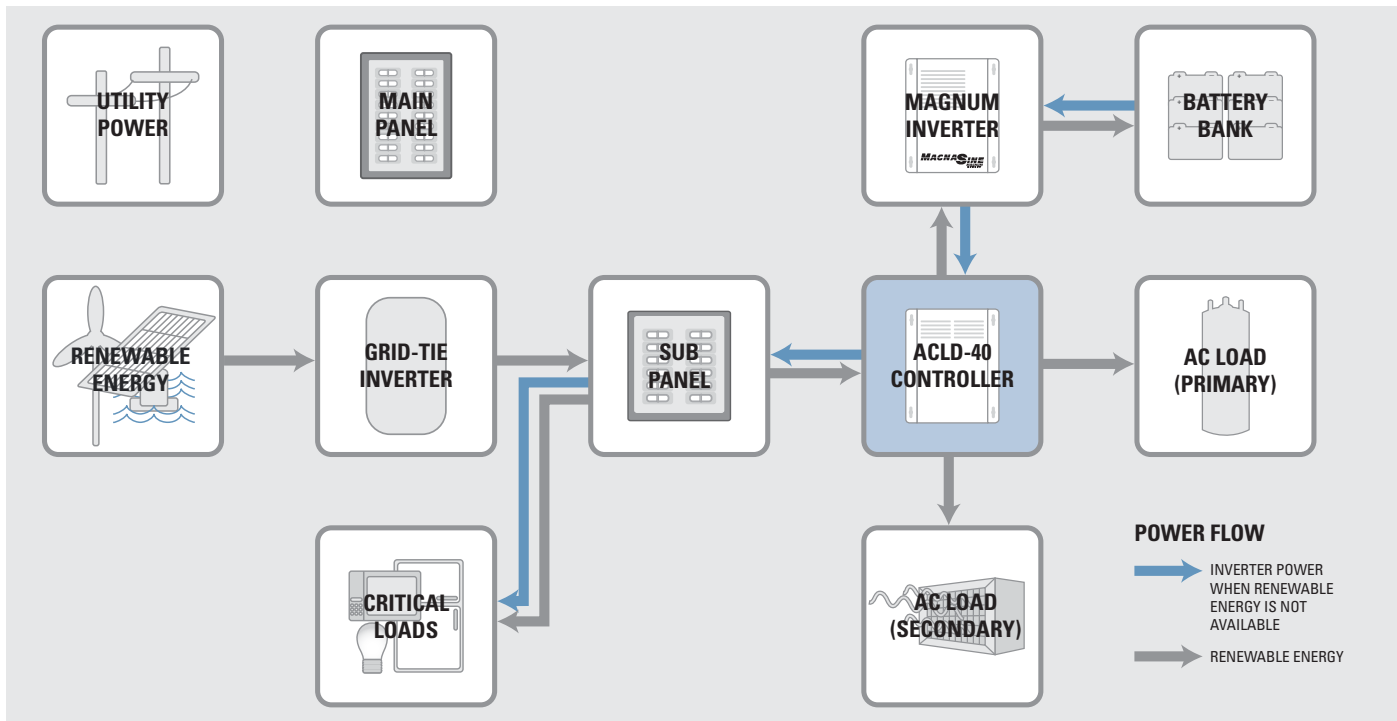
UTILITY POWER

MAIN PANEL

MAGNUM INVERTER

MAGNASINE

BATTERY BANK

RENEWABLE ENERGY

GRID-TIE INVERTER

SUB PANEL

ACLD-40 CONTROLLER

AC LOAD (PRIMARY)

CRITICAL LOADS

AC LOAD (SECONDARY)

POWER FLOW

INVERTER POWER WHEN RENEWABLE ENERGY IS NOT AVAILABLE

RENEWABLE ENERGY